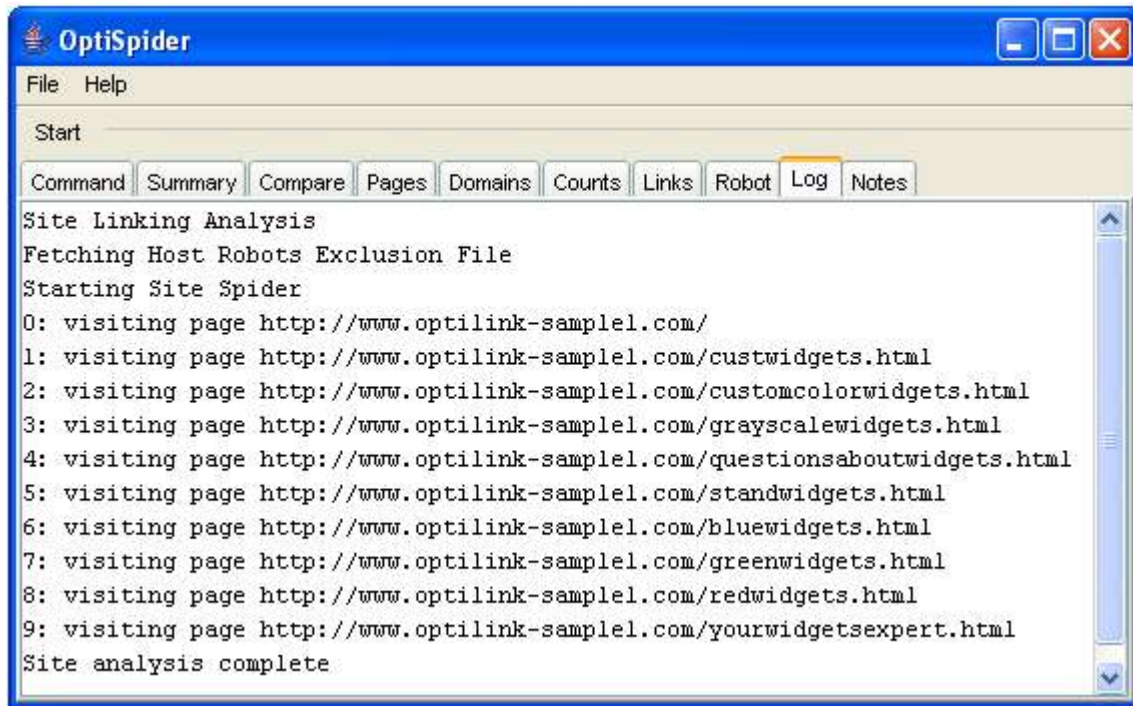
OptiSpider

File Help

Start

Command | Summary | Compare | Pages | Domains | Counts | Links | Robot | Log | Notes

Site Linking Analysis
Fetching Host Robots Exclusion File
Starting Site Spider
0: visiting page http://www.optilink-sample1.com/
1: visiting page http://www.optilink-sample1.com/custwidgets.html
2: visiting page http://www.optilink-sample1.com/customcolorwidgets.html
3: visiting page http://www.optilink-sample1.com/grayscalewidgets.html
4: visiting page http://www.optilink-sample1.com/questionsaboutwidgets.html
5: visiting page http://www.optilink-sample1.com/standwidgets.html
6: visiting page http://www.optilink-sample1.com/bluewidgets.html
7: visiting page http://www.optilink-sample1.com/greenwidgets.html
8: visiting page http://www.optilink-sample1.com/redwidgets.html
9: visiting page http://www.optilink-sample1.com/yourwidgetsexpert.html
Site analysis complete